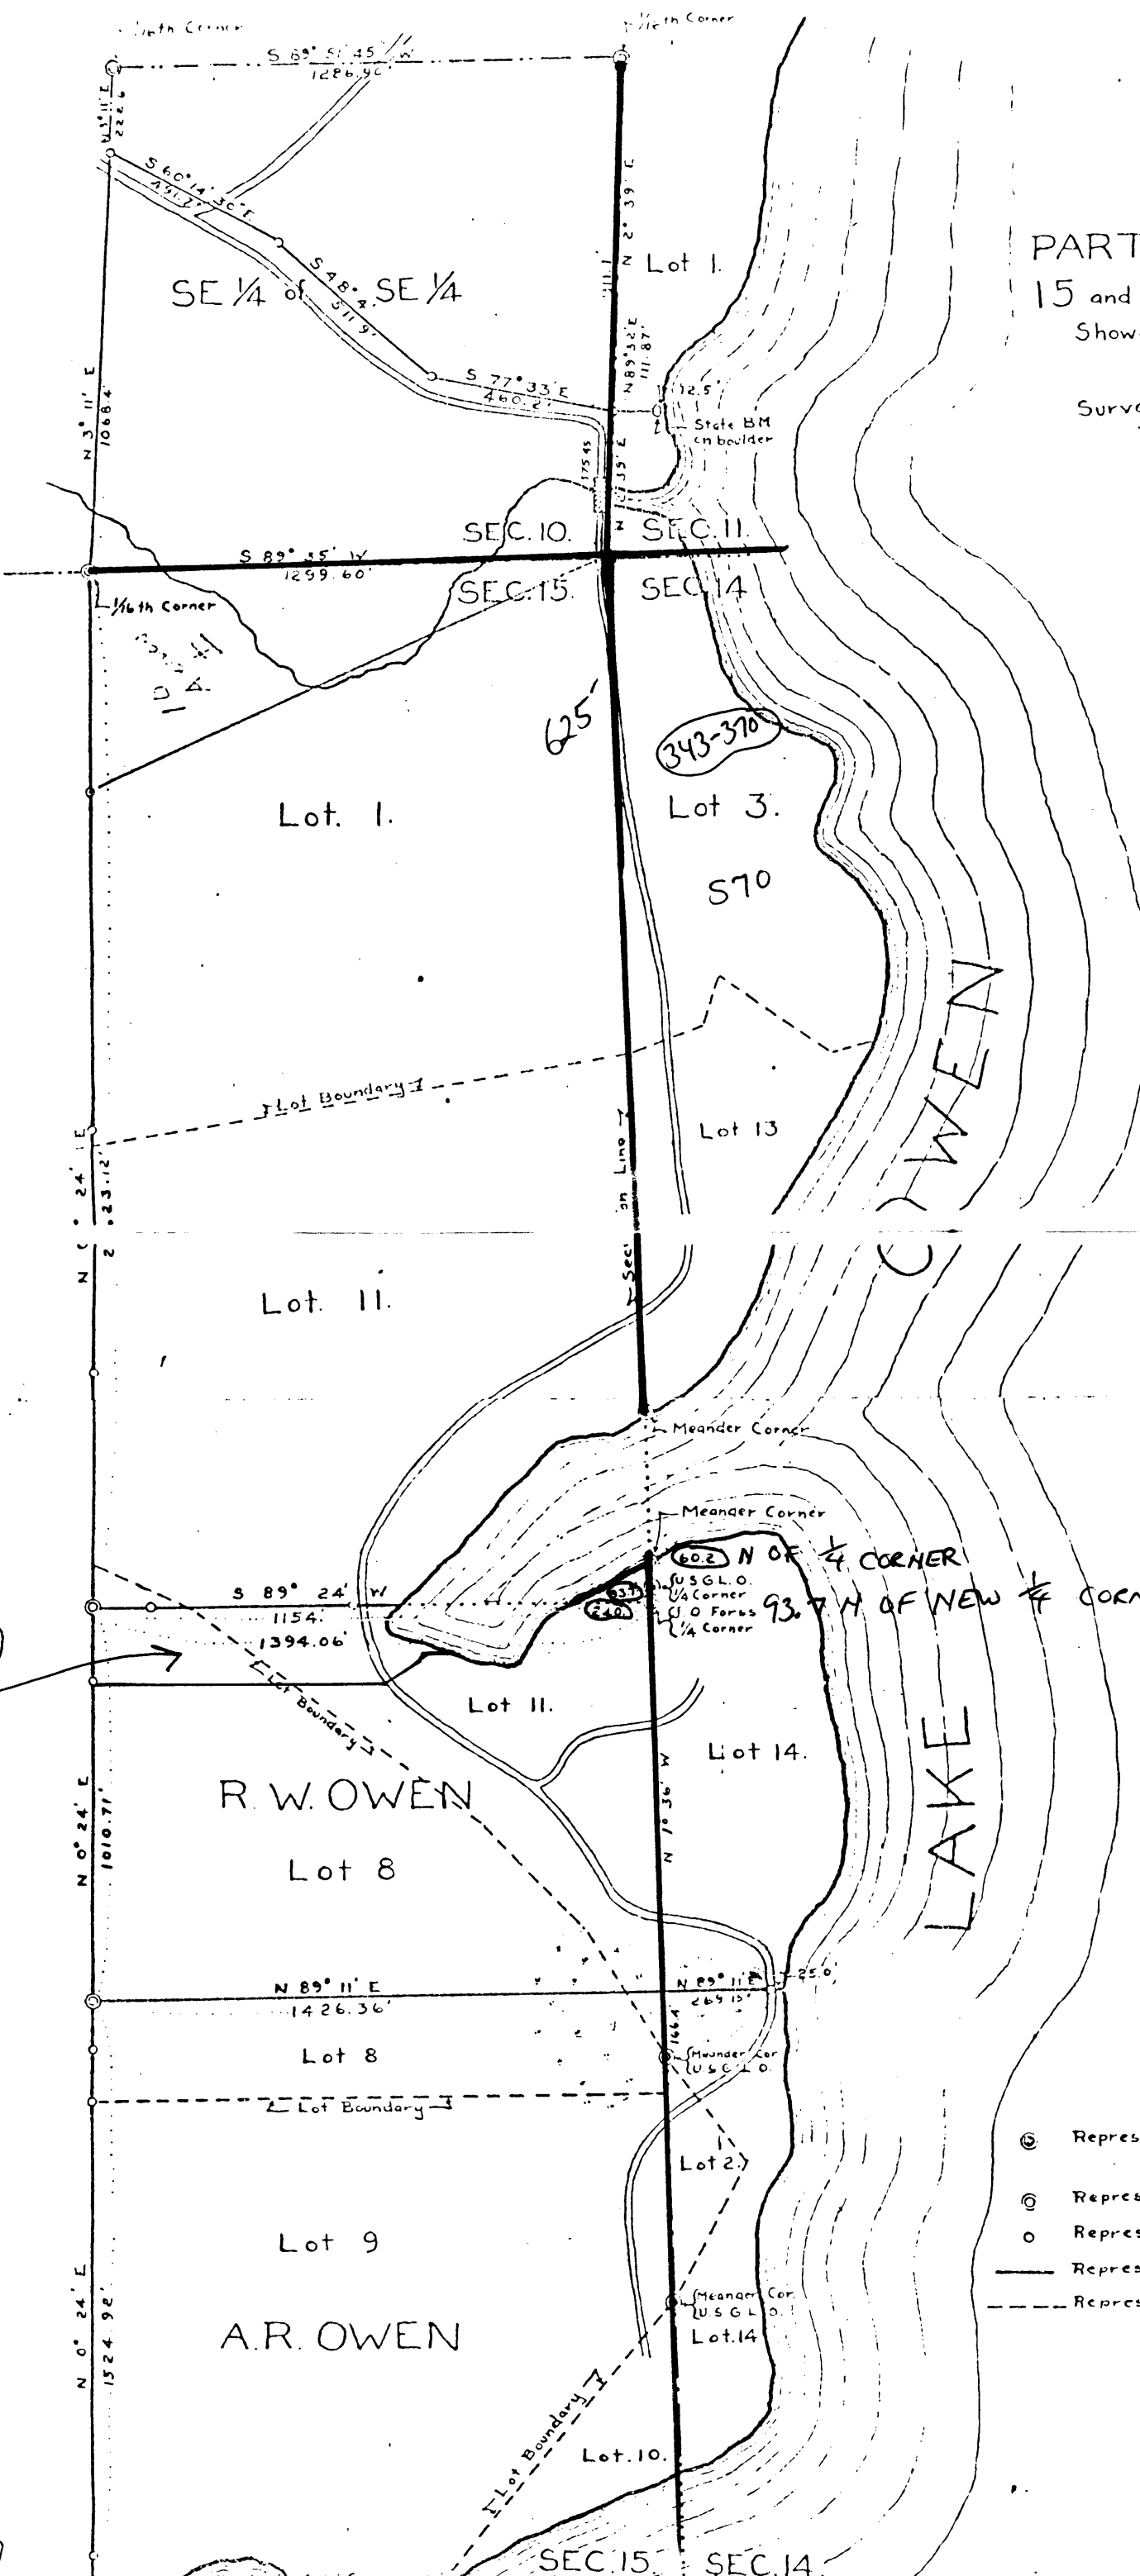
1/16th Corner
1/16th Corner
S 89° 51' 45" W
1286.90'
N 3° 11' E
222.6
S 60° 14' 30" E
491.7'
S 48° 4'
511.9'
SE 1/4 of SE 1/4
S 77° 33' E
460.2'
N 2° 39' E
Lot 1.
N 89° 32' E
111.87'
12.5'
State BM on boulder
175.45
N 2° 39' E
N 3° 11' E
1068.4
PART
15 and
Show
Surv
SEC. 10.
SEC. 11.
S 89° 15' W
1299.60'
SEC. 15.
SEC. 14
1/16th Corner
625'
343-370
Lot. 1.
Lot 3.
570
Lot Boundary
Lot 13
N 0° 24' E
523.12'
Section Line
Lot. 11.
Meander Corner
Meander Corner
60.2 N OF 1/4 CORNER
93.7 N OF NEW 1/4 CORN
93.7
USGLO 1/4 Corner
24.0
U O Forest 1/4 Corner
S 89° 24' W
1154.
1394.06'
Lot Boundary
Lot 11.
Lot 14.
N 1° 36' W
R. W. OWEN
Lot 8
N 0° 24' E
1010.71'
N 89° 11' E
1426.36'
N 89° 11' E
269.15'
25.6'
166.4
Meander Cor USGLO.
Lot 8
Lot Boundary
Lot 2.
LAKE OWEN
Repres
Repres
Repres
Repres
Repres
Lot 9
N 0° 24' E
1524.92'
A.R. OWEN
Meander Cor. USGLO.
Lot. 14
Lot Boundary
Lot Boundary
Lot. 10.
SEC. 15.
SEC. 14